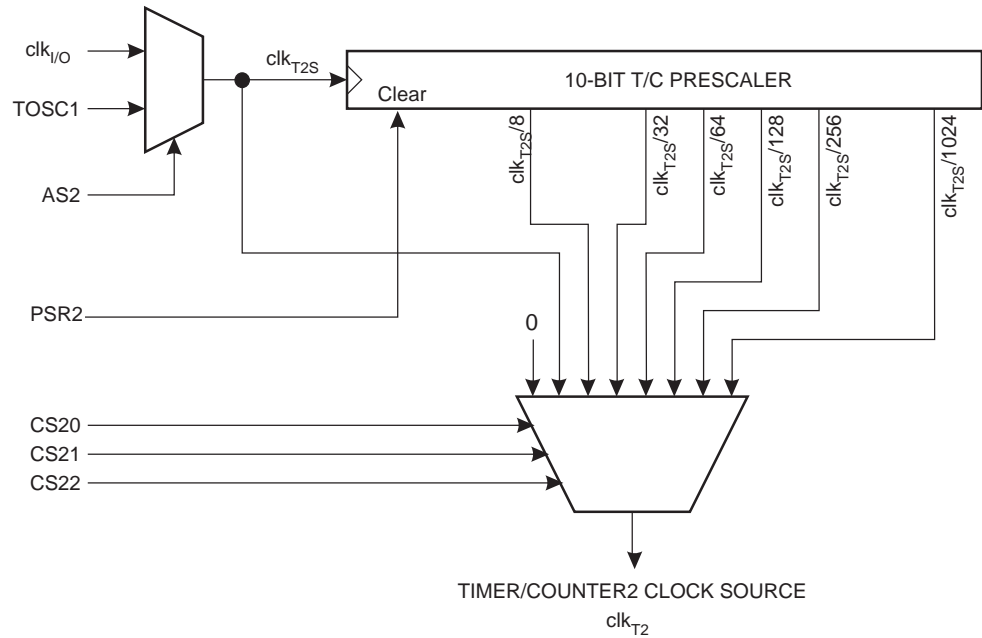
$clk_{I/O}$

TOSC1

AS2

$clk_{T2S}$

Clear

10-BIT T/C PRESCALER

$clk_{T2S}/8$

$clk_{T2S}/32$

$clk_{T2S}/64$

$clk_{T2S}/128$

$clk_{T2S}/256$

$clk_{T2S}/1024$

PSR2

0

CS20

CS21

CS22

TIMER/COUNTER2 CLOCK SOURCE

$clk_{T2}$